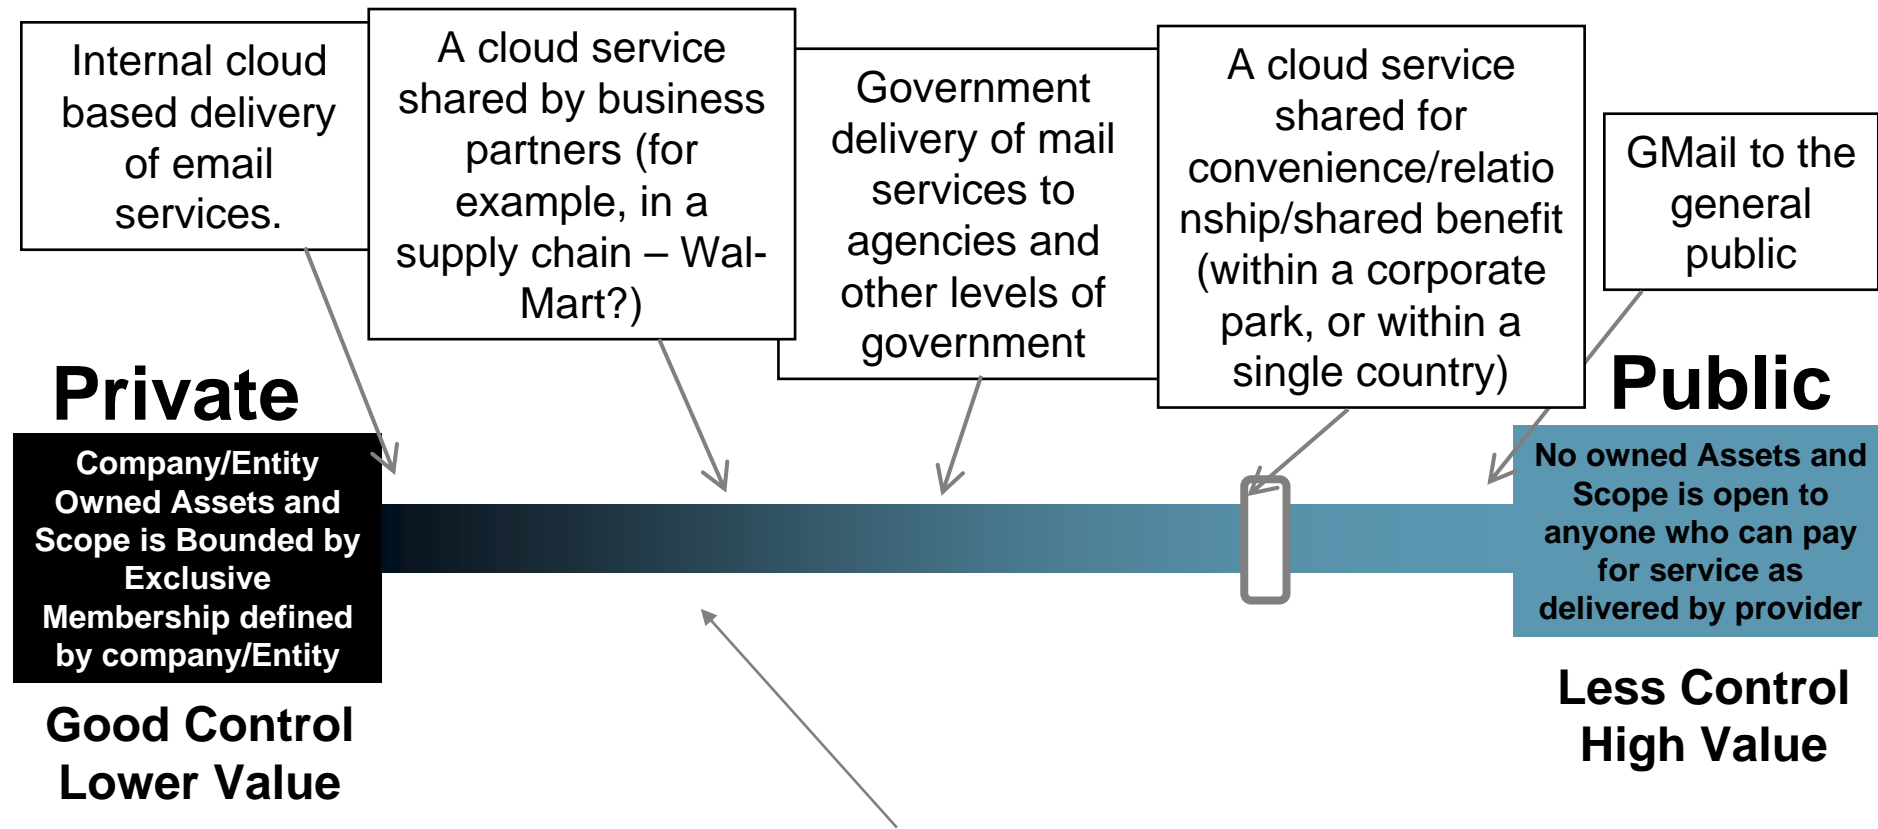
Internal cloud based delivery of email services.

A cloud service shared by business partners (for example, in a supply chain – Wal-Mart?)

Government delivery of mail services to agencies and other levels of government

A cloud service shared for convenience/relationship/shared benefit (within a corporate park, or within a single country)

GMail to the general public

Private

Company/Entity Owned Assets and Scope is Bounded by Exclusive Membership defined by company/Entity

Good Control
Lower Value

Public

No owned Assets and Scope is open to anyone who can pay for service as delivered by provider

Less Control
High Value